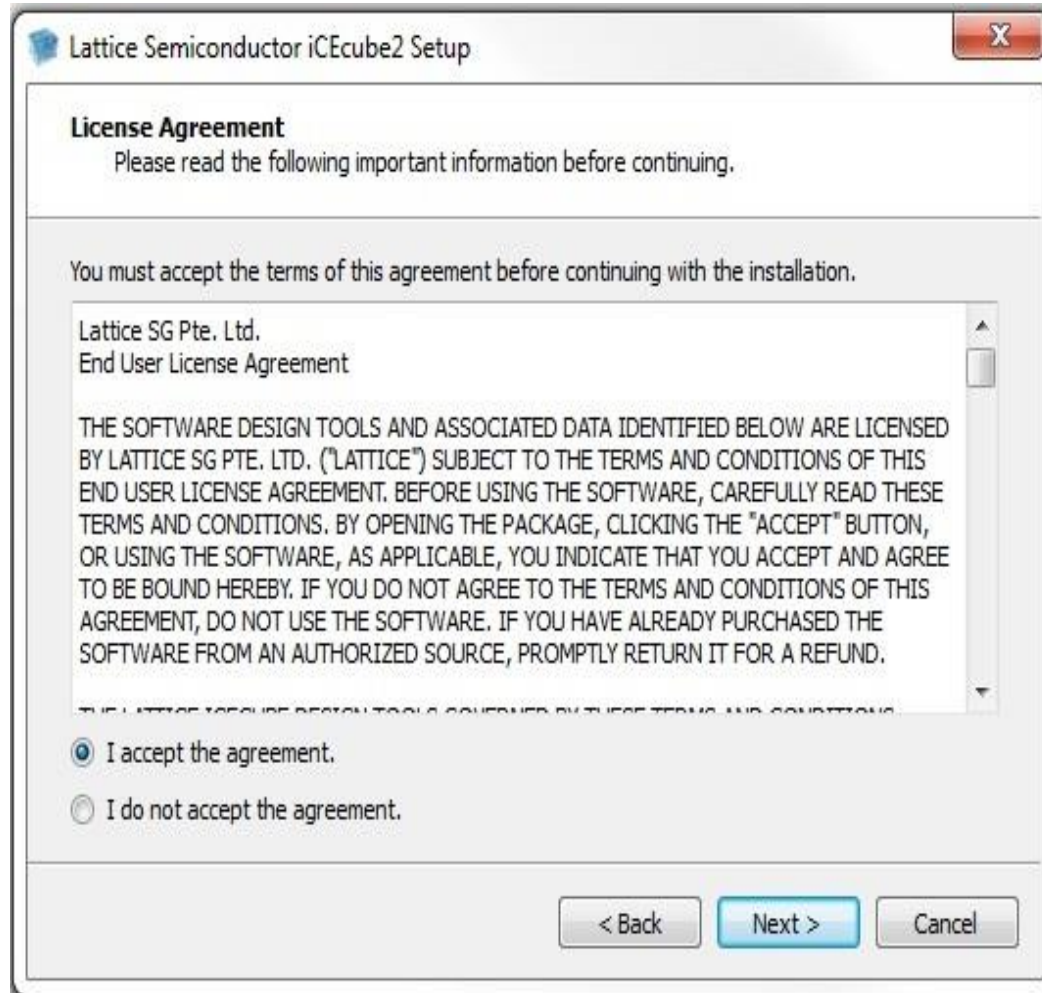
Lattice Semiconductor iCEcube2 Setup

X

License Agreement
Please read the following important information before continuing.

You must accept the terms of this agreement before continuing with the installation.

Lattice SG Pte. Ltd.
End User License Agreement

THE SOFTWARE DESIGN TOOLS AND ASSOCIATED DATA IDENTIFIED BELOW ARE LICENSED BY LATTICE SG PTE. LTD. ("LATTICE") SUBJECT TO THE TERMS AND CONDITIONS OF THIS END USER LICENSE AGREEMENT. BEFORE USING THE SOFTWARE, CAREFULLY READ THESE TERMS AND CONDITIONS. BY OPENING THE PACKAGE, CLICKING THE "ACCEPT" BUTTON, OR USING THE SOFTWARE, AS APPLICABLE, YOU INDICATE THAT YOU ACCEPT AND AGREE TO BE BOUND HEREBY. IF YOU DO NOT AGREE TO THE TERMS AND CONDITIONS OF THIS AGREEMENT, DO NOT USE THE SOFTWARE. IF YOU HAVE ALREADY PURCHASED THE SOFTWARE FROM AN AUTHORIZED SOURCE, PROMPTLY RETURN IT FOR A REFUND.

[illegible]

I accept the agreement.

I do not accept the agreement.

< Back

Next >

Cancel